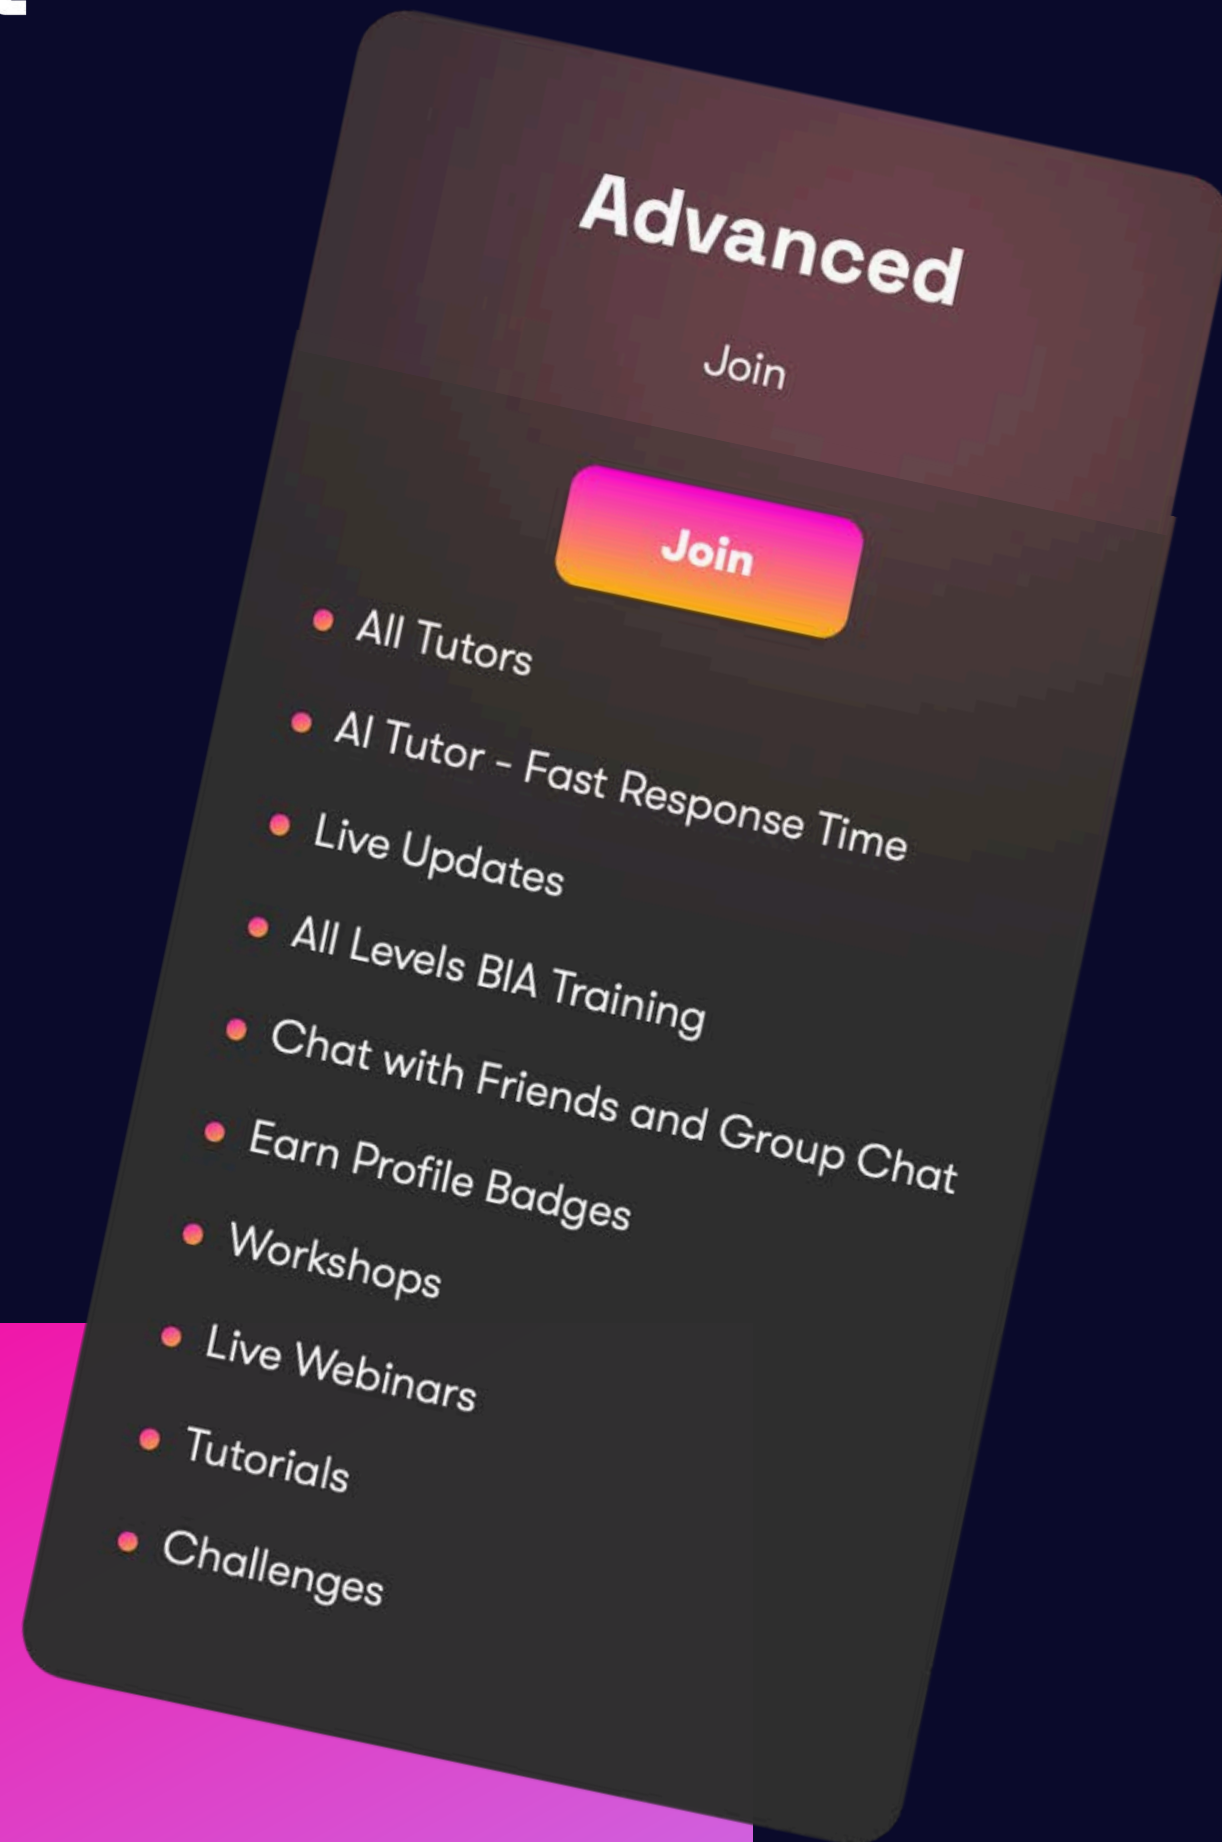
Advanced

Join

Join

- All Tutors
- AI Tutor - Fast Response Time
- Live Updates
- All Levels BIA Training
- Chat with Friends and Group Chat
- Earn Profile Badges
- Workshops
- Live Webinars
- Tutorials
- Challenges